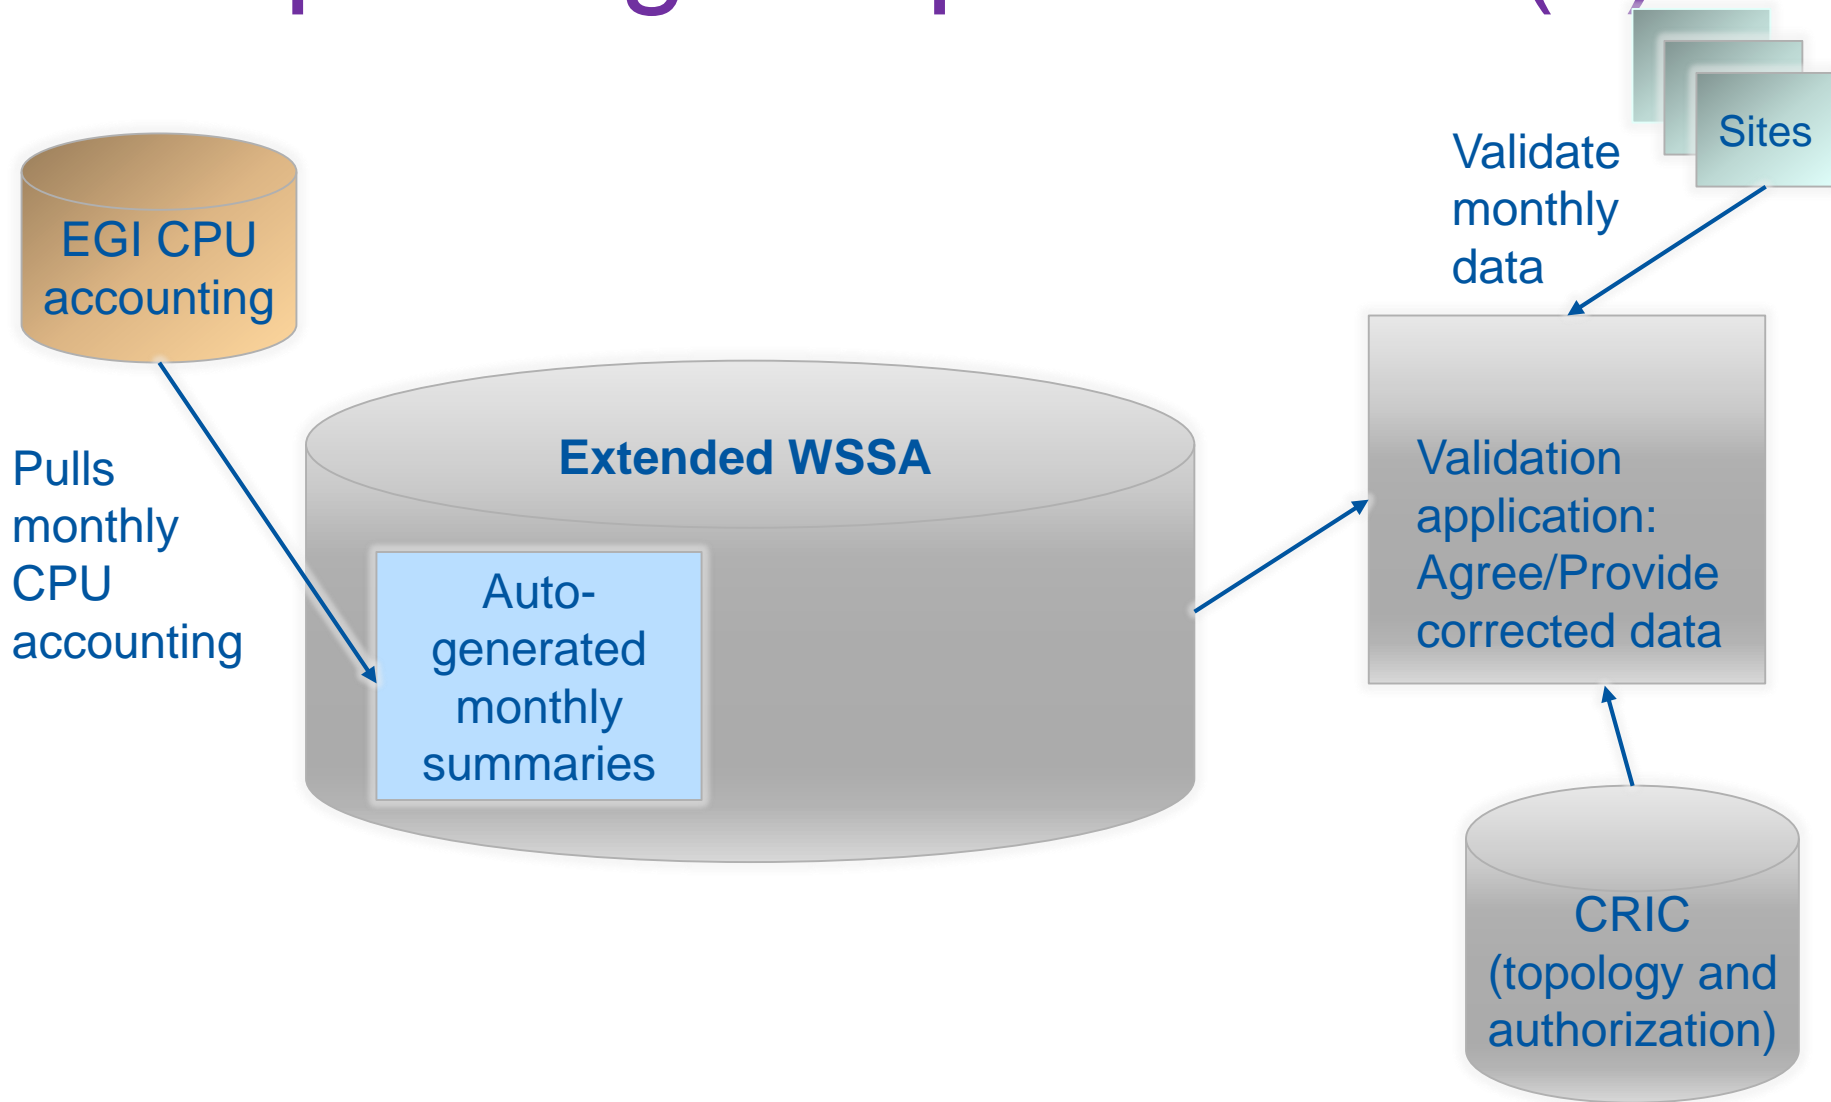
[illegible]

Sites

Validate monthly data

EGI CPU accounting

Pulls monthly CPU accounting

Extended WSSA

Auto-generated monthly summaries

Validation application: Agree/Provide corrected data

CRIC (topology and authorization)